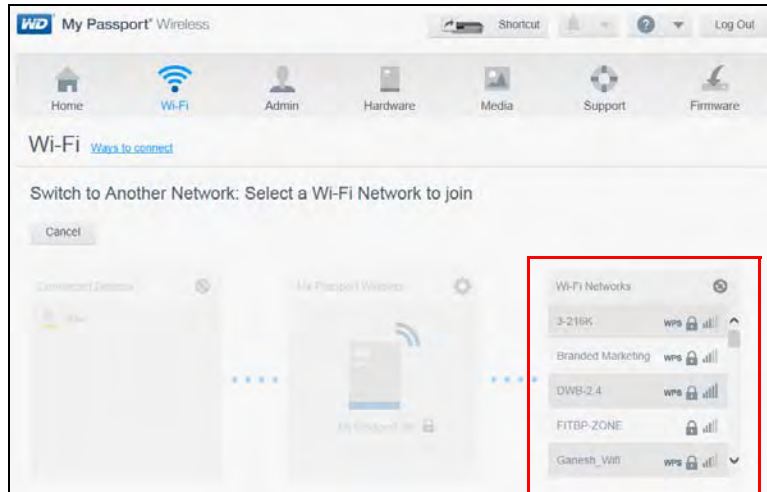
WD My Passport Wireless

Shortcut

Log Out

Home

Wi-Fi

Admin

Hardware

Media

Support

Firmware

Wi-Fi Ways to connect

Switch to Another Network: Select a Wi-Fi Network to join

Cancel

Connected Devices

My Passport Wireless

My Passport Wi

Wi-Fi Networks

3-216K WPS

Branded Marketing WPS

DWB-2.4 WPS

FITBP-ZONE

Ganesh_Wifi WPS